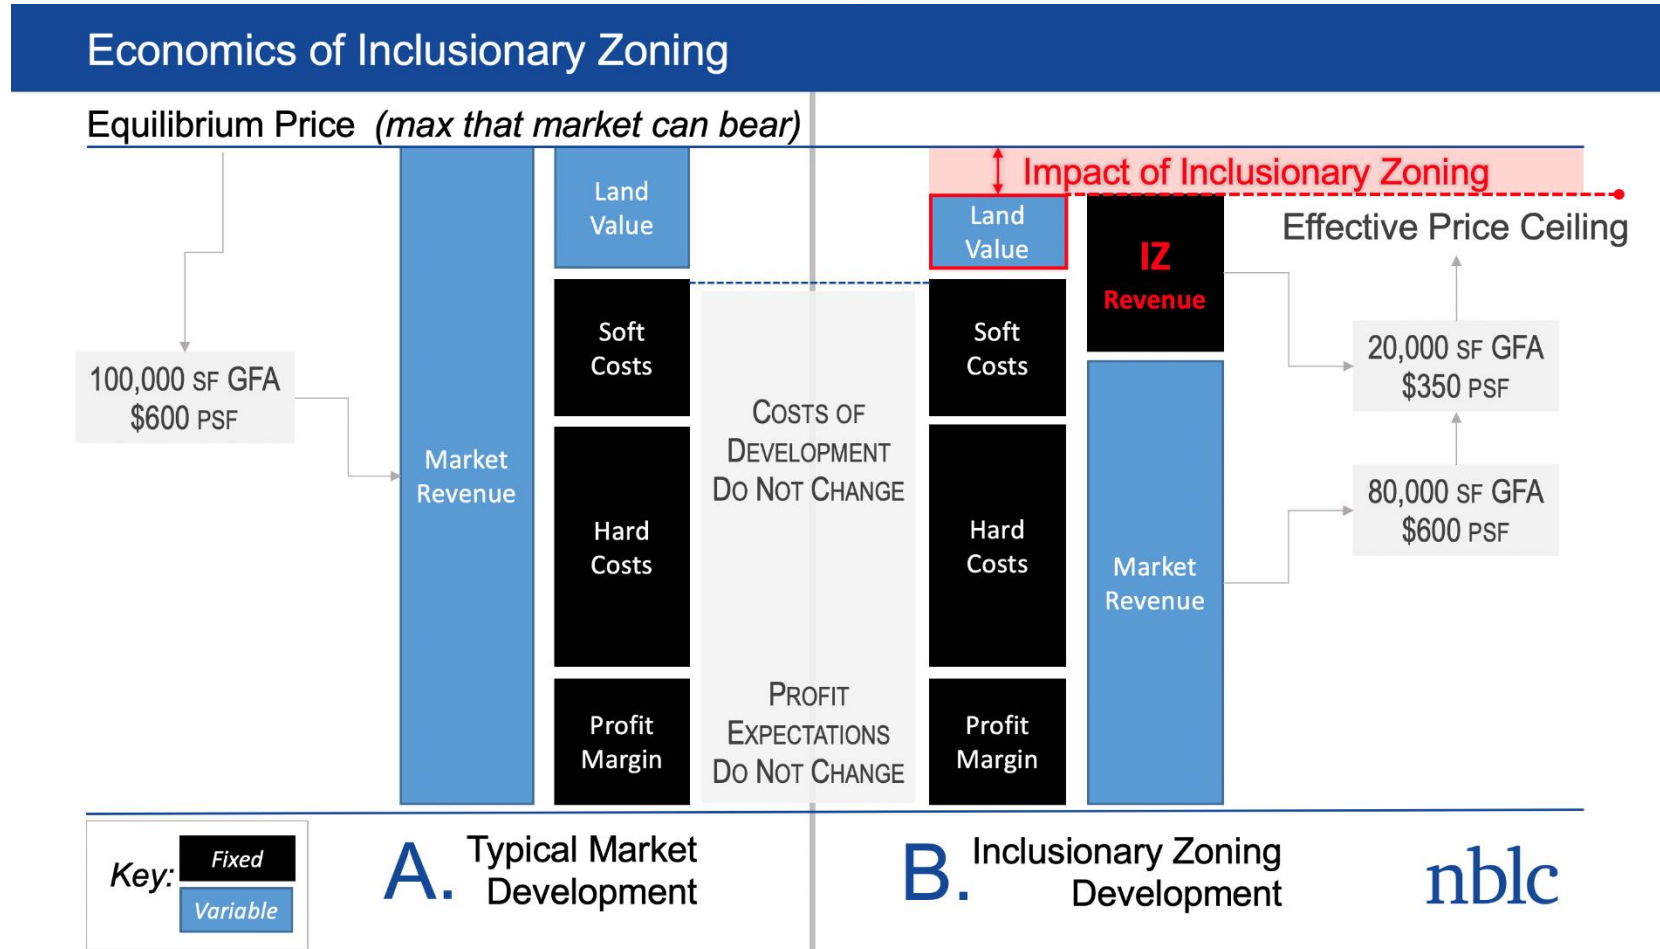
Economics of Inclusionary Zoning

Equilibrium Price (max that market can bear)

100,000 SF GFA
$600 PSF

Market Revenue

Land Value

Soft Costs

Hard Costs

Profit Margin

COSTS OF DEVELOPMENT DO NOT CHANGE

PROFIT EXPECTATIONS DO NOT CHANGE

Impact of Inclusionary Zoning

Effective Price Ceiling

Land Value

Soft Costs

Hard Costs

Profit Margin

IZ Revenue

Market Revenue

20,000 SF GFA
$350 PSF

80,000 SF GFA
$600 PSF

Key: Fixed
Variable

A. Typical Market Development

B. Inclusionary Zoning Development

nblc